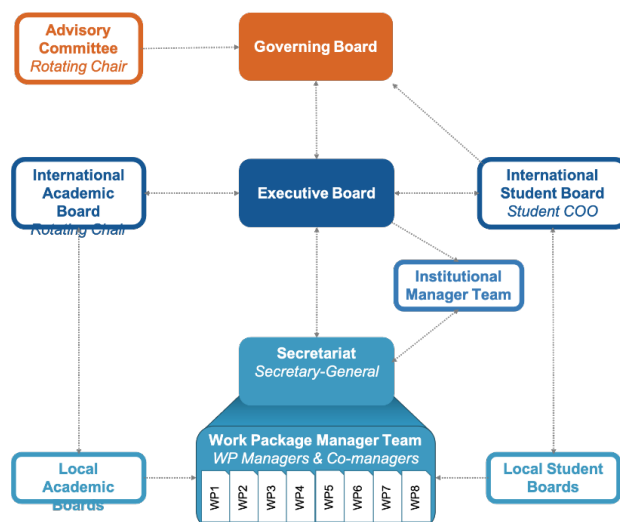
Advisory Committee
Rotating Chair

Governing Board

International Academic Board
Rotating Chair

Executive Board

International Student Board
Student COO

Institutional Manager Team

Secretariat
Secretary-General

Local Academic Boards

Work Package Manager Team
WP Managers & Co-managers

WP1
WP2
WP3
WP4
WP5
WP6
WP7
WP8

Local Student Boards